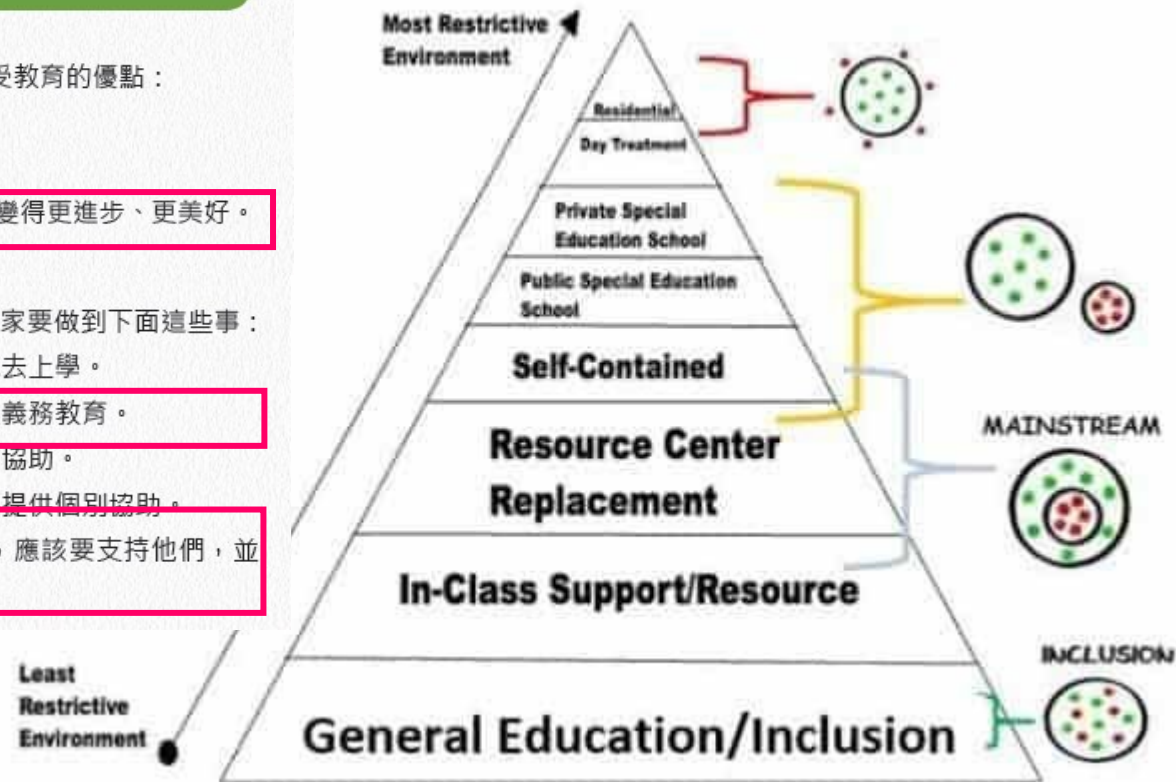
受教育的優點：

變得更進步、更美好。

家要做到下面這些事：
去上學。
義務教育。
協助。
提供個別協助。
，應該要支持他們，並

Most Restrictive Environment

Residential

Day Treatment

Private Special Education School

Public Special Education School

Self-Contained

Resource Center Replacement

In-Class Support/Resource

General Education/Inclusion

Least Restrictive Environment

MAINSTREAM

INCLUSION